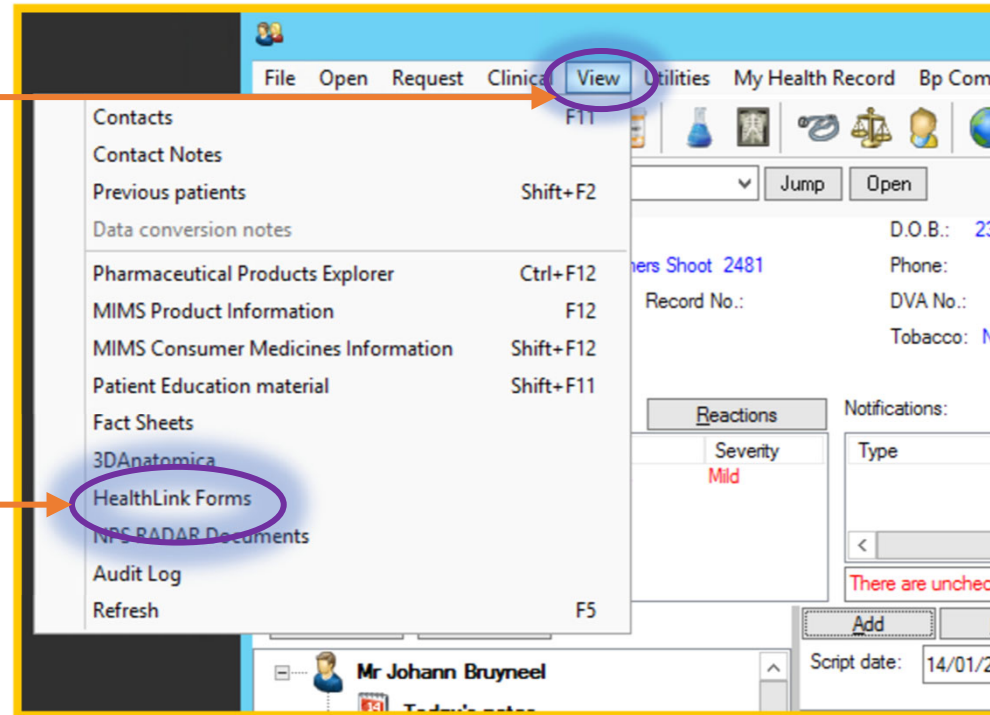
File Open Request Clinical View Utilities My Health Record Bp Com

Contacts F11
Contact Notes
Previous patients Shift+F2
Data conversion notes
Pharmaceutical Products Explorer Ctrl+F12
MIMS Product Information F12
MIMS Consumer Medicines Information Shift+F12
Patient Education material Shift+F11
Fact Sheets
3DAnatomica
HealthLink Forms
NPS RADAR Documents
Audit Log
Refresh F5

Jump Open

D.O.B.: 23
ners Shoot 2481
Phone:
Record No.:
DVA No.:
Tobacco: N

Reactions
Notifications:
Severity
Mild
Type
<
There are unchec
Add
Script date: 14/01/2
Mr Johann Bruyneel
Today's notes